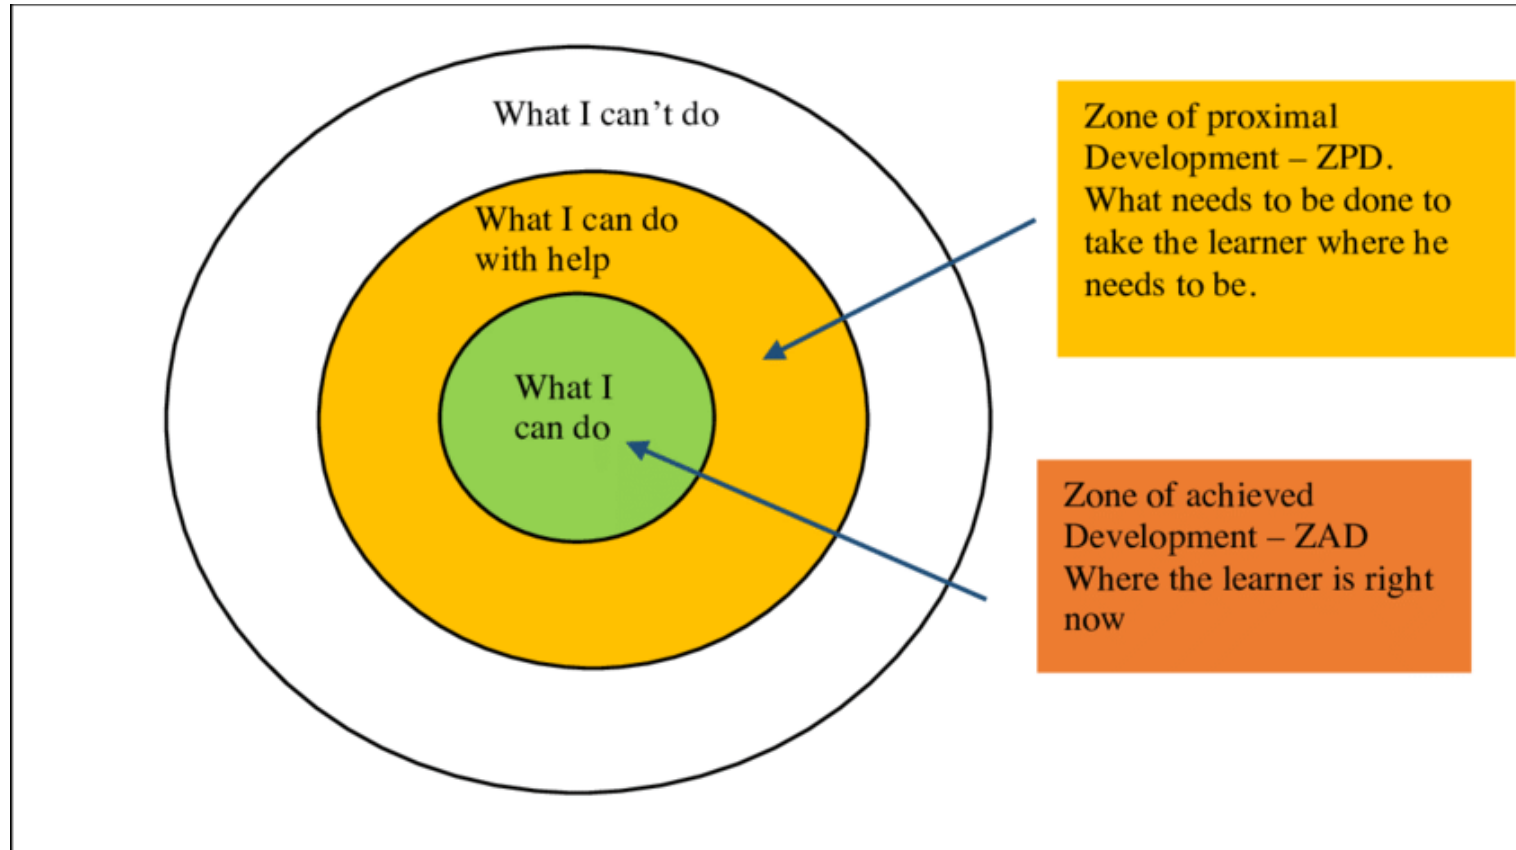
What I can't do

What I can do with help

What I can do

Zone of proximal Development – ZPD. What needs to be done to take the learner where he needs to be.

Zone of achieved Development – ZAD Where the learner is right now